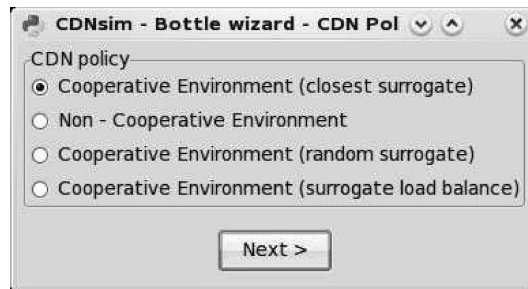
CDNsim - Bottle wizard - CDN Pol

CDN policy

Cooperative Environment (closest surrogate)

Non - Cooperative Environment

Cooperative Environment (random surrogate)

Cooperative Environment (surrogate load balance)

Next >